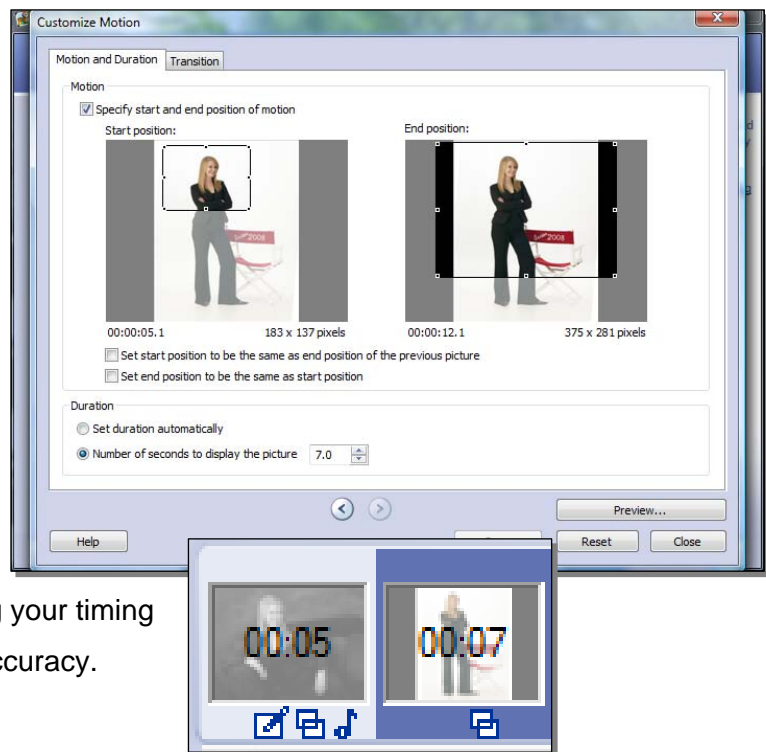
Customize Motion

Motion and Duration | Transition

Motion

Specify start and end position of motion

Start position:

End position:

00:00:05.1

183 x 137 pixels

00:00:12.1

375 x 281 pixels

Set start position to be the same as end position of the previous picture

Set end position to be the same as start position

Duration

Set duration automatically

Number of seconds to display the picture 7.0

Preview...

Help

Reset

Close

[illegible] your timing

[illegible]ccuracy.

00:05

00:07